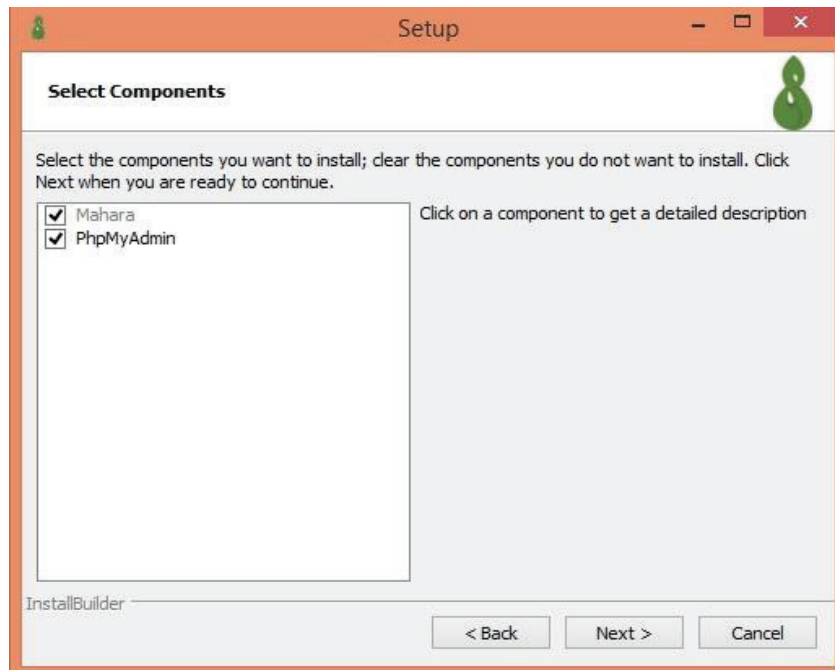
Setup

Select Components

Select the components you want to install; clear the components you do not want to install. Click Next when you are ready to continue.

Mahara
PhpMyAdmin

Click on a component to get a detailed description

InstallBuilder

< Back
Next >
Cancel